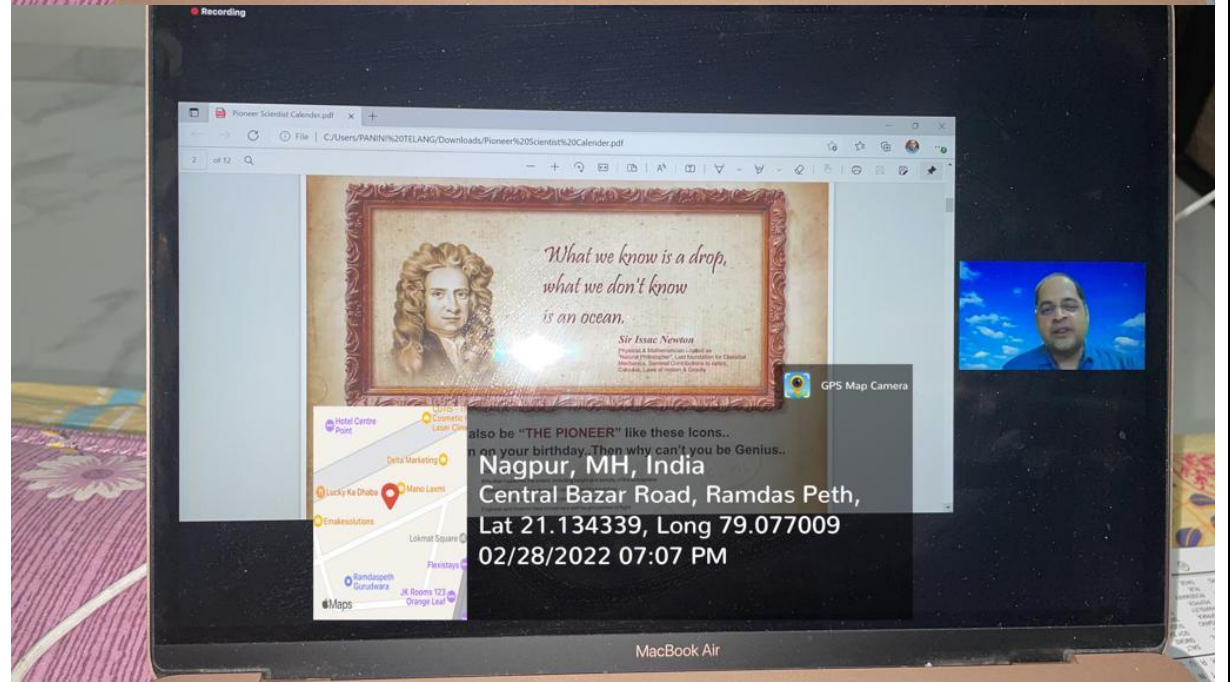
Recording

Pioneer Scientist Calender.pdf

File | C:/Users/PANINI%20TELANG/Downloads/Pioneer%20Scientist%20Calender.pdf

2 of 12

What we know is a drop, what we don't know is an ocean.

Sir Issac Newton

Physicist & Mathematician Listed as "Natural Philosopher", Laid foundation for Classical Mechanics, Seminal Contributions to optics, Calculus, Laws of motion & Gravity

GPS Map Camera

also be "THE PIONEER" like these Icons..

n on your birthday. Then why can't you be Genius..

Hotel Centre Point

Cosmetic Laser Clin

Delta Marketing

Lucky Ka Dhaba

Mano Laxmi

Emakesolutions

Lokmat Square

Flexistays

Ramdaspeth Gurudwara

JK Rooms 123 Orange Leaf

Maps

Nagpur, MH, India
Central Bazar Road, Ramdas Peth,
Lat 21.134339, Long 79.077009
02/28/2022 07:07 PM

MacBook Air